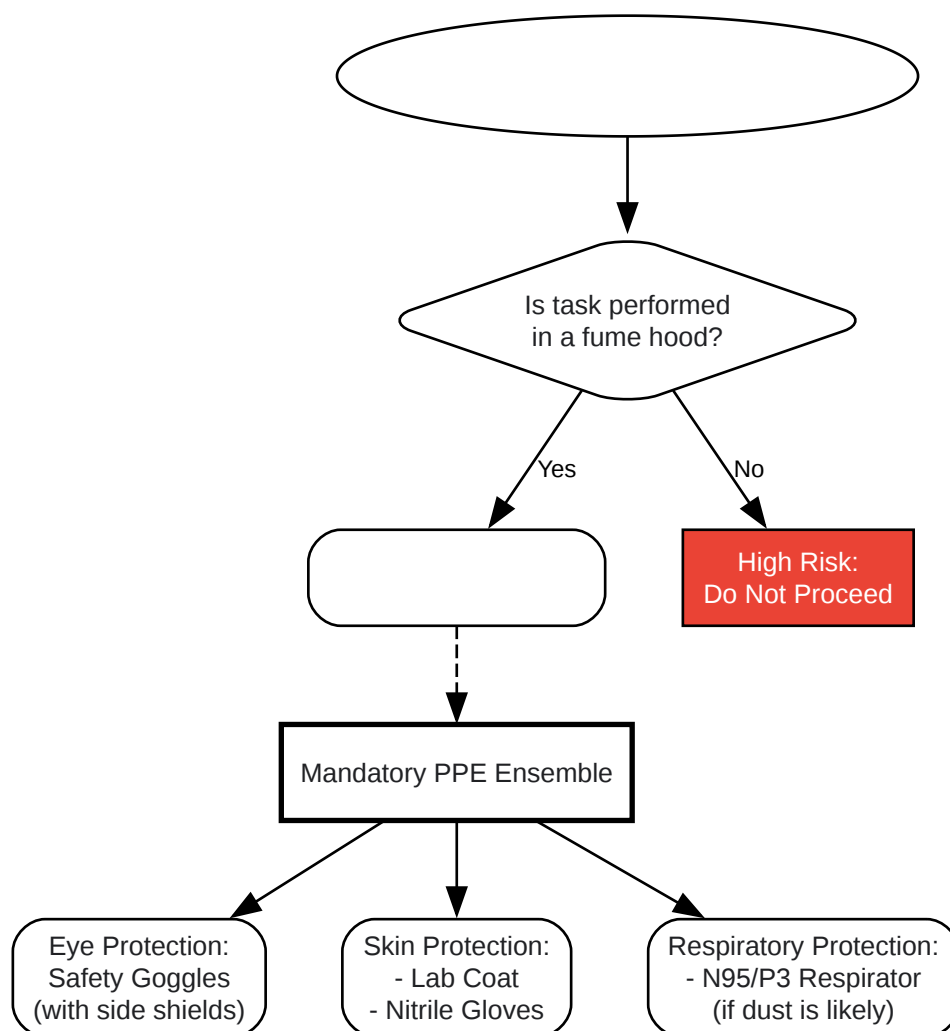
Is task performed in a fume hood?

Yes

No

High Risk: Do Not Proceed

Mandatory PPE Ensemble

Eye Protection: Safety Goggles (with side shields)

Skin Protection: - Lab Coat - Nitrile Gloves

Respiratory Protection: - N95/P3 Respirator (if dust is likely)